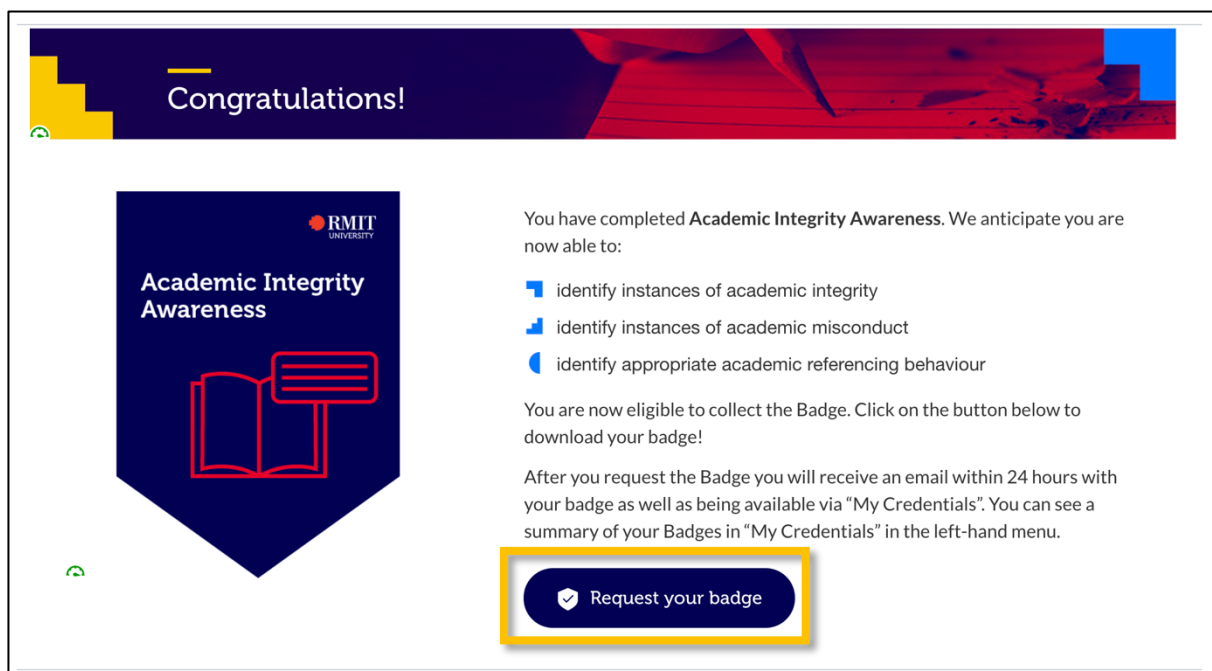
Congratulations!

RMIT UNIVERSITY

Academic Integrity Awareness

You have completed **Academic Integrity Awareness**. We anticipate you are now able to:

identify instances of academic integrity

identify instances of academic misconduct

identify appropriate academic referencing behaviour

You are now eligible to collect the Badge. Click on the button below to download your badge!

After you request the Badge you will receive an email within 24 hours with your badge as well as being available via "My Credentials". You can see a summary of your Badges in "My Credentials" in the left-hand menu.

Request your badge